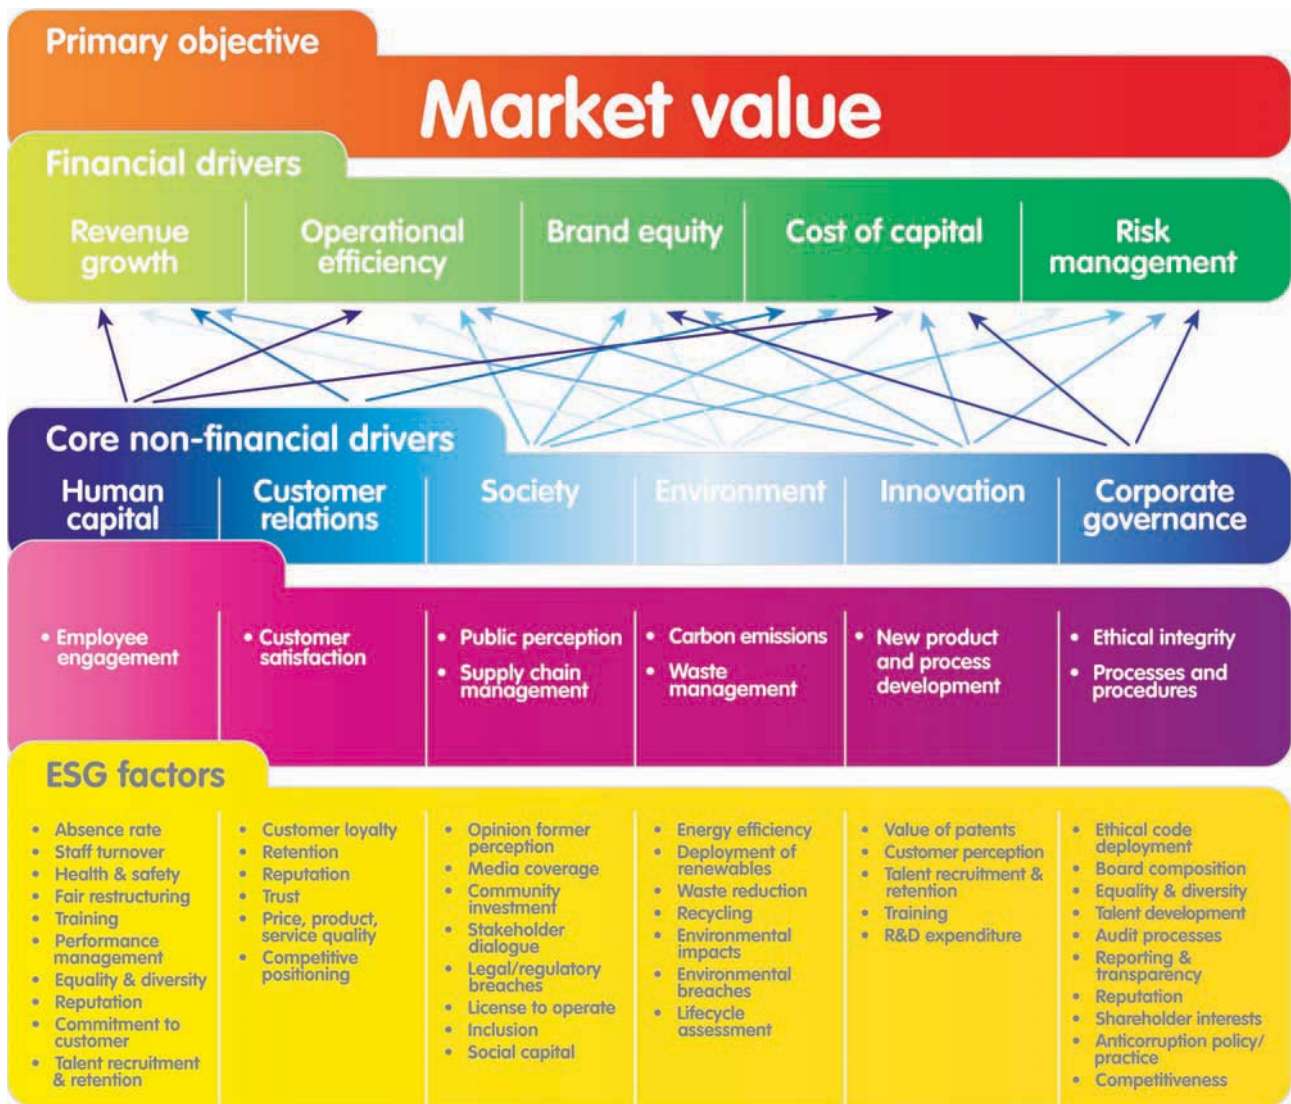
Primary objective

Market value

Financial drivers

| Revenue growth | Operational efficiency | Brand equity | Cost of capital | Risk management |
|---|---|---|---|---|

Core non-financial drivers

| Human capital | Customer relations | Society | Environment | Innovation | Corporate governance |
|---|---|---|---|---|---|
| • Employee engagement | • Customer satisfaction | • Public perception<br>• Supply chain management | • Carbon emissions<br>• Waste management | • New product and process development | • Ethical integrity<br>• Processes and procedures |

ESG factors

| | | | | | |
|---|---|---|---|---|---|
| • Absence rate<br>• Staff turnover<br>• Health & safety<br>• Fair restructuring<br>• Training<br>• Performance management<br>• Equality & diversity<br>• Reputation<br>• Commitment to customer<br>• Talent recruitment & retention | • Customer loyalty<br>• Retention<br>• Reputation<br>• Trust<br>• Price, product, service quality<br>• Competitive positioning | • Opinion former perception<br>• Media coverage<br>• Community investment<br>• Stakeholder dialogue<br>• Legal/regulatory breaches<br>• License to operate<br>• Inclusion<br>• Social capital | • Energy efficiency<br>• Deployment of renewables<br>• Waste reduction<br>• Recycling<br>• Environmental impacts<br>• Environmental breaches<br>• Lifecycle assessment | • Value of patents<br>• Customer perception<br>• Talent recruitment & retention<br>• Training<br>• R&D expenditure | • Ethical code deployment<br>• Board composition<br>• Equality & diversity<br>• Talent development<br>• Audit processes<br>• Reporting & transparency<br>• Reputation<br>• Shareholder interests<br>• Anticorruption policy/ practice<br>• Competitiveness |